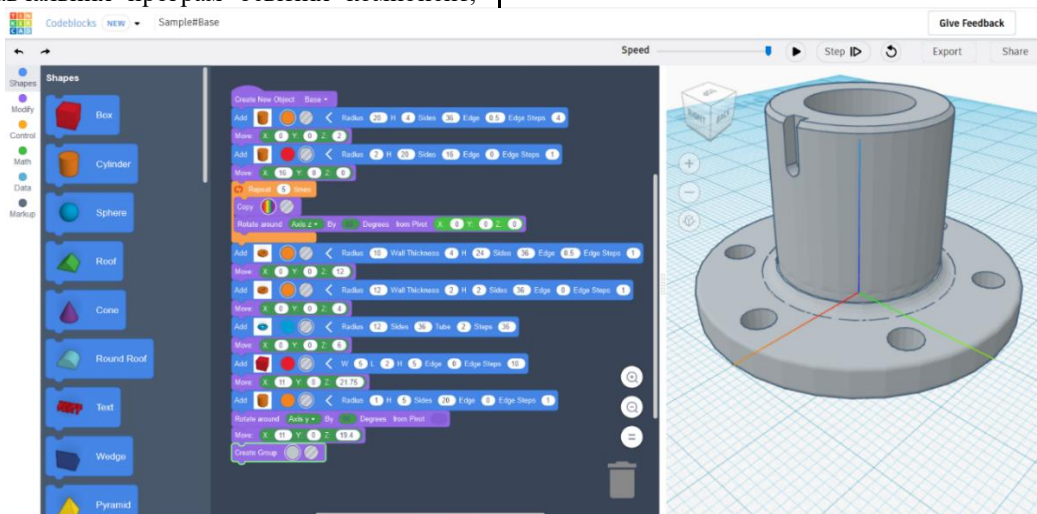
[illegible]

TIN KER CAD Codeblocks NEW Sample#Base

Give Feedback

Speed Step Export Share

Shapes Modify Control Math Data Markup

Shapes

Box

Cylinder

Sphere

Roof

Cone

Round Roof

Text

Wedge

Pyramid

Create New Object Base

Add Radius 20 H 4 Sides 36 Edge 0.5 Edge Steps 4

Move X 0 Y 0 Z 2

Add Radius 2 H 20 Sides 16 Edge 0 Edge Steps 1

Move X 16 Y 0 Z 0

Repeat 5 times

Copy

Rotate around Axis z By Degrees from Pivot X 0 Y 0 Z 0

Add Radius 10 Wall Thickness 4 H 24 Sides 36 Edge 0.5 Edge Steps 1

Move X 0 Y 0 Z 12

Add Radius 12 Wall Thickness 2 H 2 Sides 36 Edge 0 Edge Steps 1

Move X 0 Y 0 Z 4

Add Radius 12 Sides 36 Tube 2 Steps 36

Move X 0 Y 0 Z 5

Add W 5 L 2 H 5 Edge 0 Edge Steps 10

Move X 11 Y 0 Z 21.75

Add Radius 1 H 5 Sides 20 Edge 0 Edge Steps 1

Rotate around Axis y By Degrees from Pivot

Move X 11 Y 0 Z 19.4

Create Group

LEFT BACK TOP